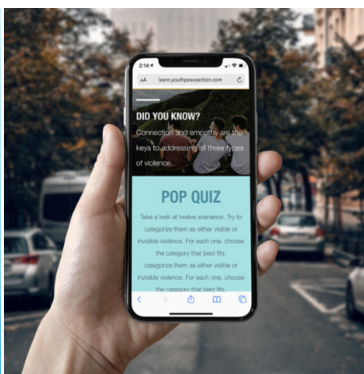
2:14

AA learn.youthpeaceaction.com

DID YOU KNOW?

Connection and empathy are the keys to addressing all three types of violence.

POP QUIZ

Take a look at twelve scenarios. Try to categorize them as either visible or invisible violence. For each one, choose the category that best fits. categorize them as either visible or invisible violence. For each one, choose the category that best fits.